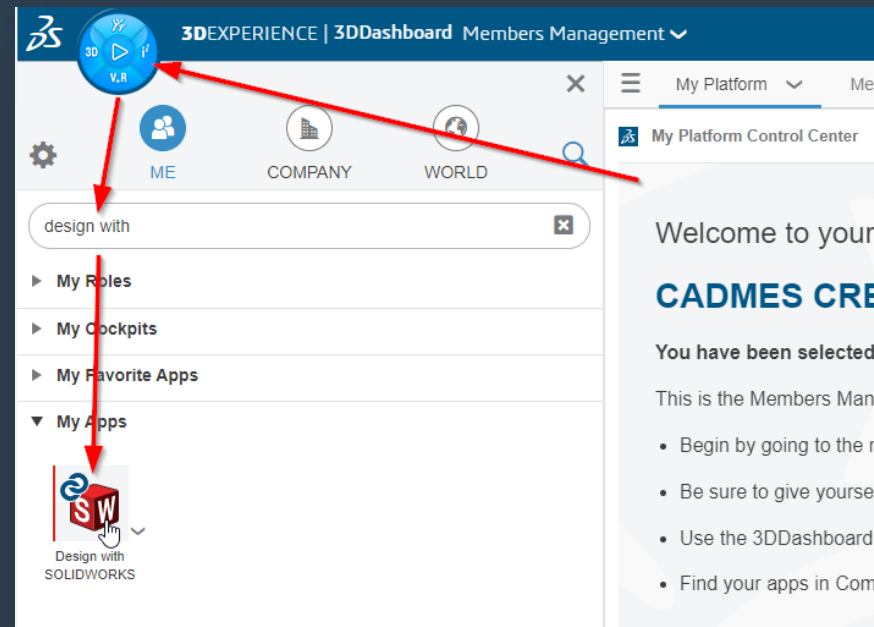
3DEXPERIENCE | 3DDashboard Members Management

3D V,R

ME COMPANY WORLD

design with

My Roles

My Cockpits

My Favorite Apps

My Apps

Design with SOLIDWORKS

My Platform Me

My Platform Control Center

Welcome to your

CADMES CRE

You have been selected

This is the Members Man

- Begin by going to the r
- Be sure to give yourse
- Use the 3DDashboard
- Find your apps in Com